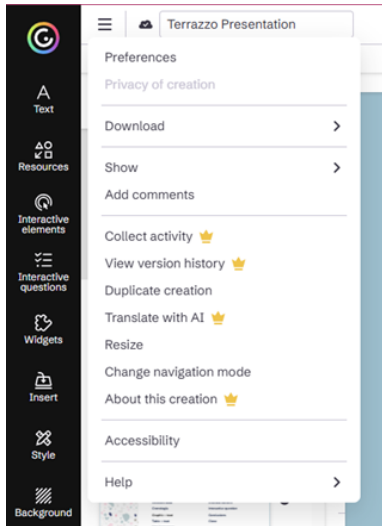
Terrazzo Presentation

Text
Resources
Interactive elements
Interactive questions
Widgets
Insert
Style
Background

Preferences
Privacy of creation

Download

Show
Add comments

Collect activity
View version history
Duplicate creation
Translate with AI
Resize
Change navigation mode
About this creation

Accessibility

Help